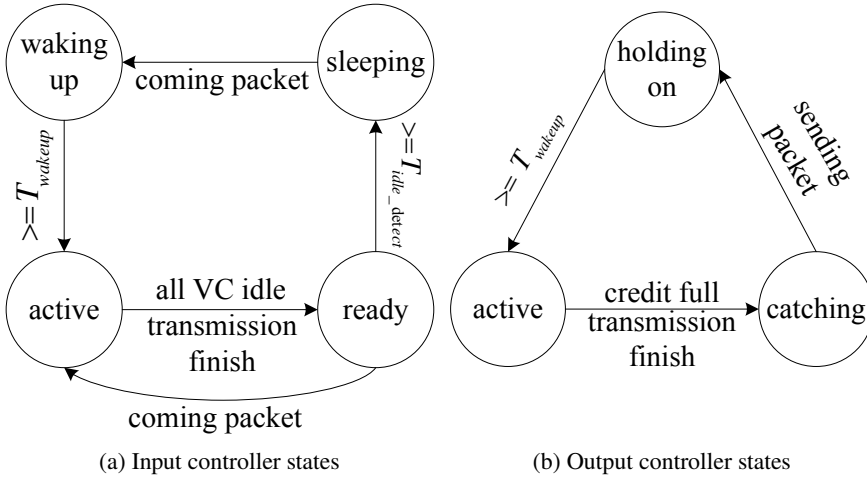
waking up

sleeping

coming packet

$>=T_{wakeup}$

$>=T_{idle\_detect}$

active

all VC idle transmission finish

ready

coming packet

(a) Input controller states

holding on

$>=T_{wakeup}$

sending packet

active

credit full transmission finish

catching

(b) Output controller states